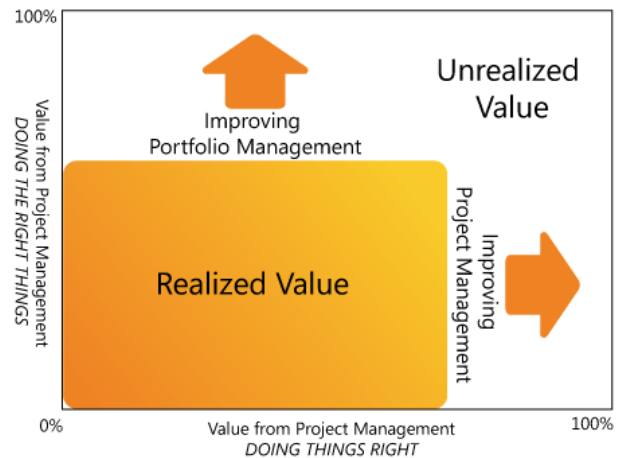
100%

Value from Project Management
DOING THE RIGHT THINGS

Improving
Portfolio Management

Unrealized
Value

Realized Value

Improving
Project Management

0%

Value from Project Management
DOING THINGS RIGHT

100%